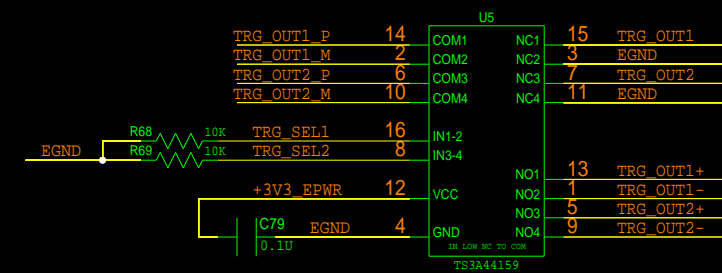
U5

TRG_OUT1_P 14 COM1
TRG_OUT1_M 2 COM2
TRG_OUT2_P 6 COM3
TRG_OUT2_M 10 COM4

NC1 15 TRG_OUT1
NC2 3 EGND
NC3 7 TRG_OUT2
NC4 11 EGND

EGND
R68 10K TRG_SEL1 16 IN1-2
R69 10K TRG_SEL2 8 IN3-4

NO1 13 TRG_OUT1+
NO2 1 TRG_OUT1-
NO3 5 TRG_OUT2+
NO4 9 TRG_OUT2-

+3V3_EPWR 12 VCC
C79
0.1U
EGND 4 GND

IN LOW NC TO COM
TS3A44159